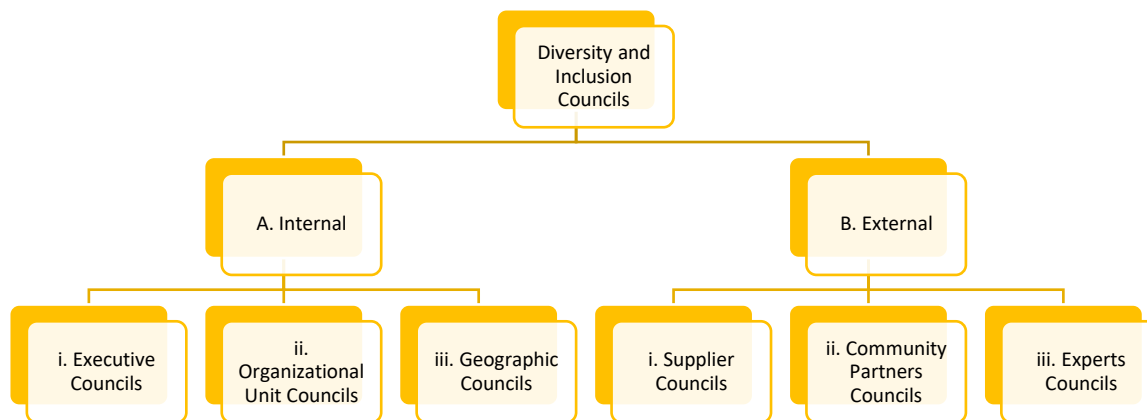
Diversity and Inclusion Councils

A. Internal

B. External

i. Executive Councils

ii. Organizational Unit Councils

iii. Geographic Councils

i. Supplier Councils

ii. Community Partners Councils

iii. Experts Councils